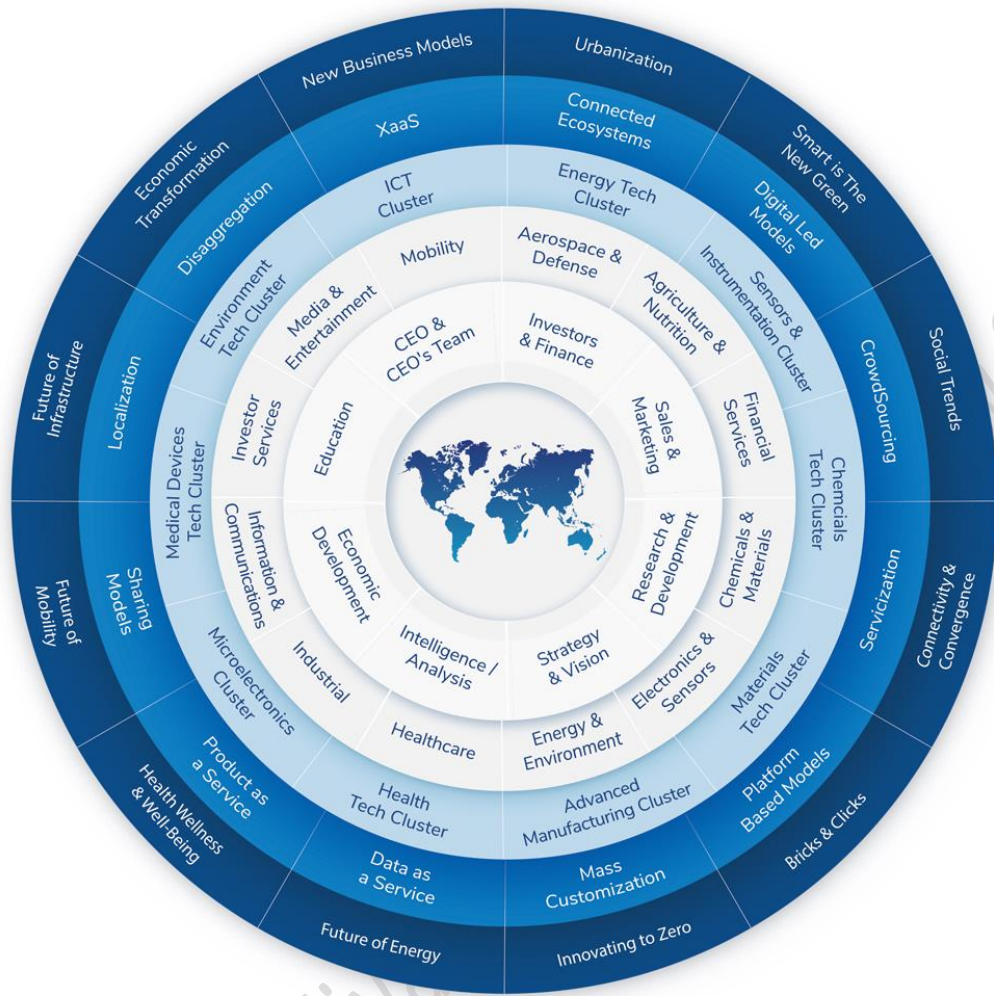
New Business Models
Urbanization
Smart is The New Green
Social Trends
Connectivity & Convergence
Bricks & Clicks
Innovating to Zero
Future of Energy
Health Wellness & Well-Being
Future of Mobility
Future of Infrastructure
Economic Transformation

XaaS
Connected Ecosystems
Digital Led Models
CrowdSourcing
Servicization
Platform Based Models
Mass Customization
Data as a Service
Product as a Service
Sharing Models
Localization
Disaggregation

ICT Cluster
Energy Tech Cluster
Sensors & Instrumentation Cluster
Chemcials Tech Cluster
Materials Tech Cluster
Advanced Manufacturing Cluster
Health Tech Cluster
Microelectronics Cluster
Medical Devices Tech Cluster
Environment Tech Cluster

Mobility
Aerospace & Defense
Agriculture & Nutrition
Financial Services
Chemicals & Materials
Electronics & Sensors
Energy & Environment
Healthcare
Industrial
Information & Communications
Investor Services
Media & Entertainment

CEO & CEO's Team
Investors & Finance
Sales & Marketing
Research & Development
Strategy & Vision
Intelligence / Analysis
Economic Development
Education